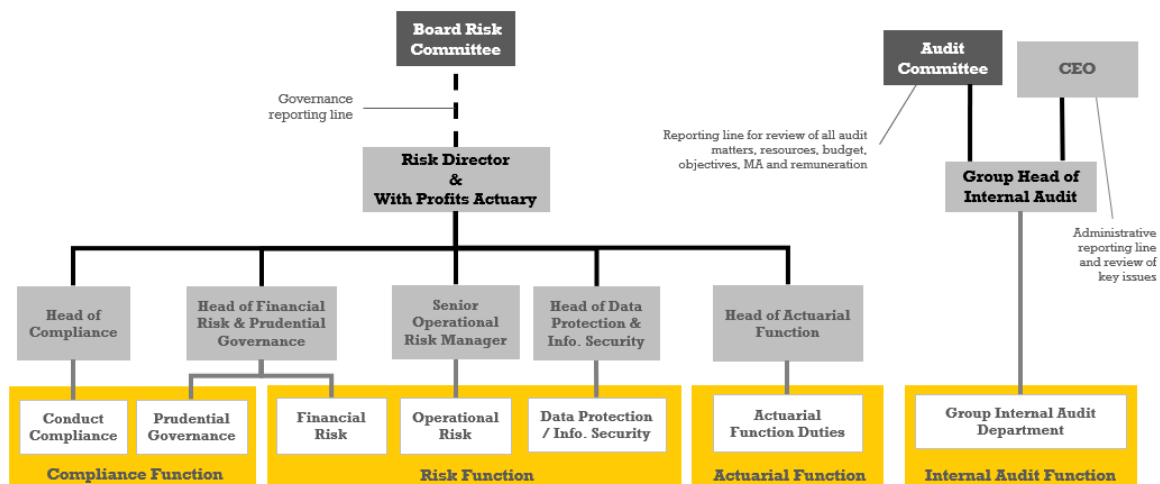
Board Risk Committee

Governance reporting line

Risk Director & With Profits Actuary

Audit Committee

CEO

Reporting line for review of all audit matters, resources, budget, objectives, MA and remuneration

Group Head of Internal Audit

Administrative reporting line and review of key issues

Head of Compliance

Head of Financial Risk & Prudential Governance

Senior Operational Risk Manager

Head of Data Protection & Info. Security

Head of Actuarial Function

Conduct Compliance

Prudential Governance

Compliance Function

Financial Risk

Operational Risk

Data Protection / Info. Security

Risk Function

Actuarial Function Duties

Actuarial Function

Group Internal Audit Department

Internal Audit Function